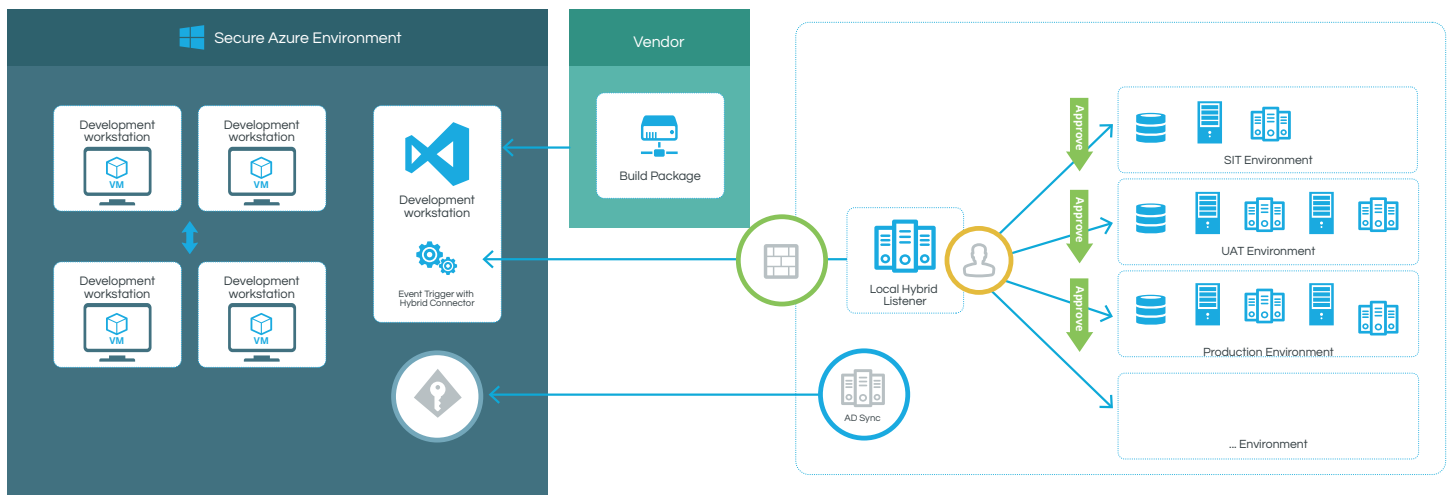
Secure Azure Environment

Development workstation
VM

Development workstation
VM

Development workstation
VM

Development workstation
VM

Development workstation

Event Trigger with Hybrid Connector

Vendor

Build Package

Local Hybrid Listener

AD Sync

Approve

Approve

Approve

SIT Environment

UAT Environment

Production Environment

... Environment